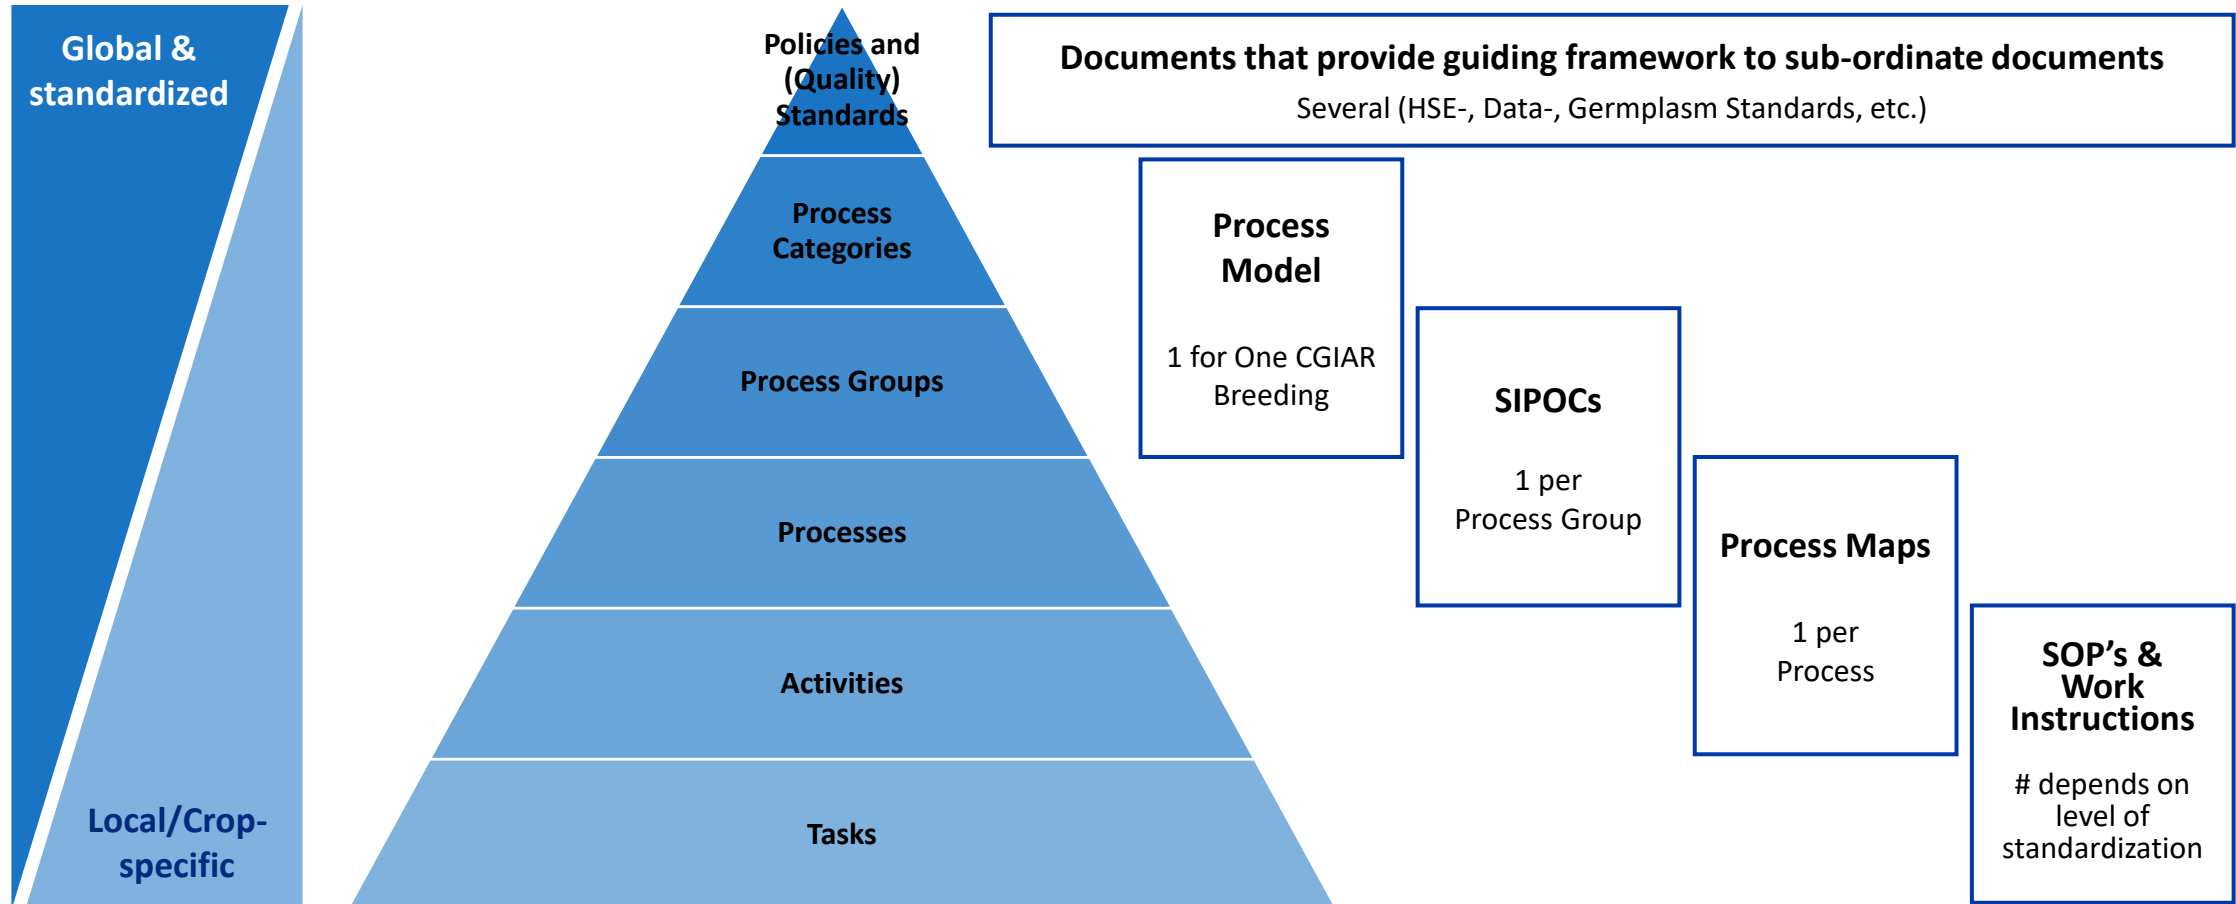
Global & standardized

Local/Crop-specific

Policies and (Quality) Standards

Process Categories

Process Groups

Processes

Activities

Tasks

Documents that provide guiding framework to sub-ordinate documents
Several (HSE-, Data-, Germplasm Standards, etc.)

Process Model

1 for One CGIAR Breeding

SIPOCs

1 per Process Group

Process Maps

1 per Process

SOP's & Work Instructions

# depends on level of standardization